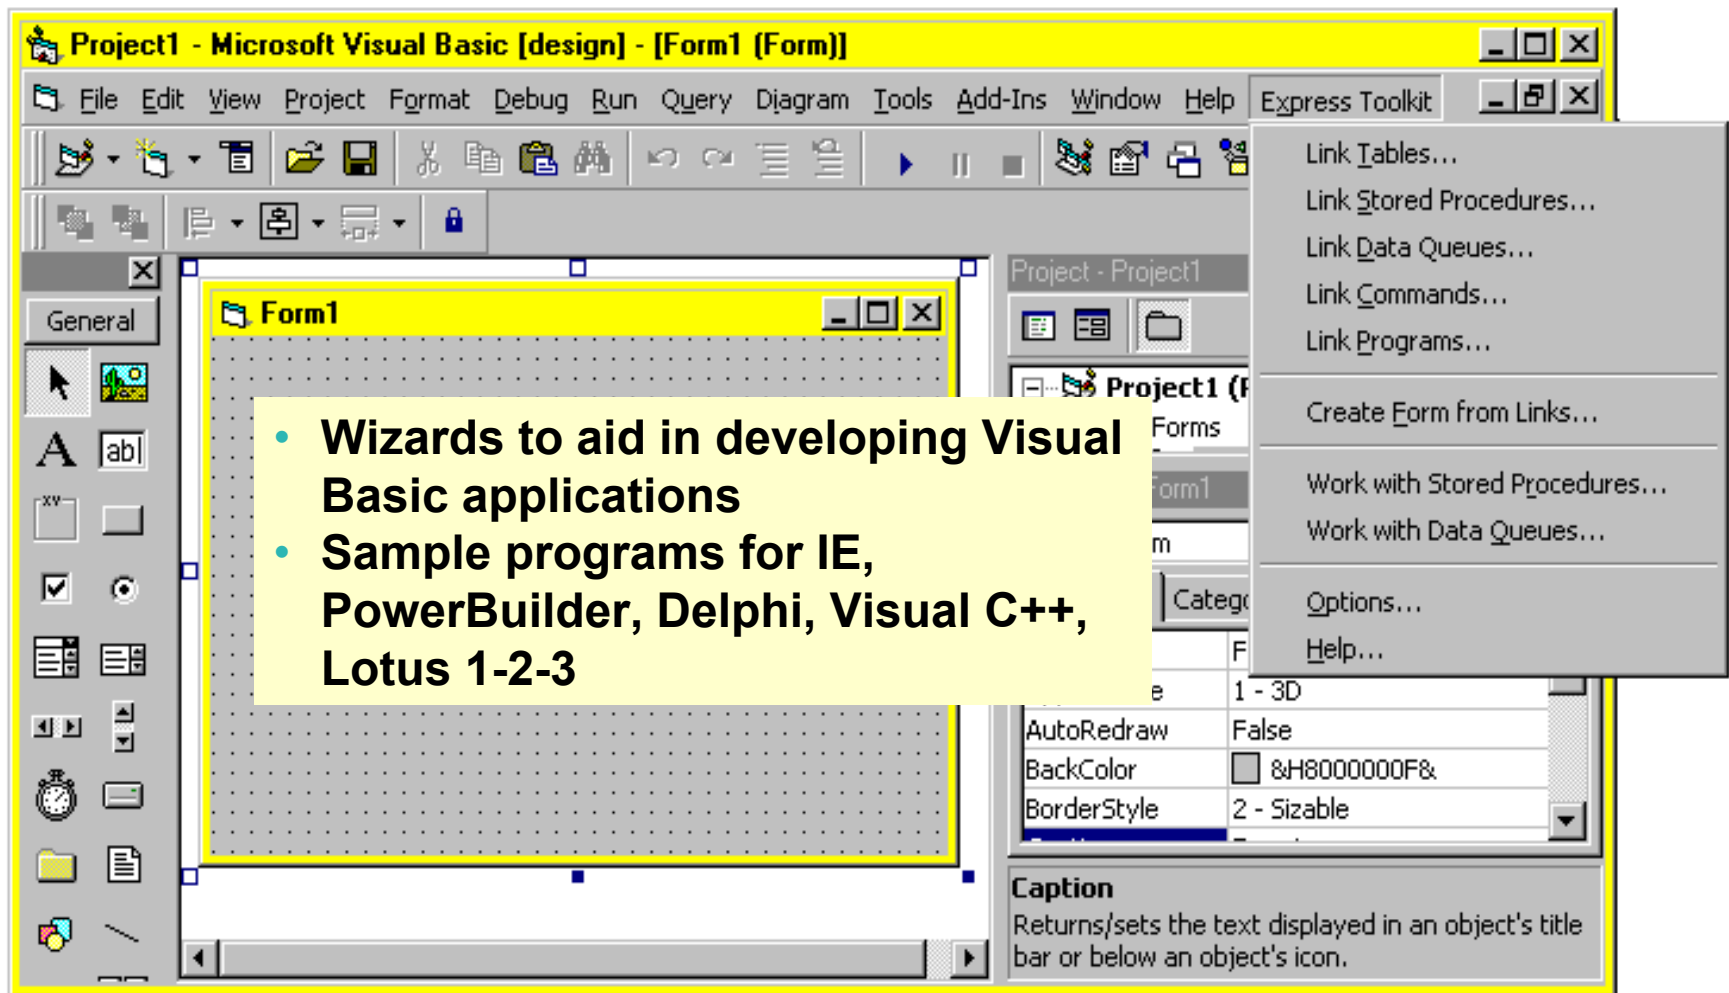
Project1 - Microsoft Visual Basic [design] - [Form1 (Form)]

File Edit View Project Format Debug Run Query Diagram Tools Add-Ins Window Help Express Toolkit

Link Tables...
Link Stored Procedures...
Link Data Queues...
Link Commands...
Link Programs...
Create Form from Links...
Work with Stored Procedures...
Work with Data Queues...
Options...
Help...

General

Form1

Project - Project1

Project1 (P

Forms

Form1

m

Categ

F

1 - 3D

| AutoRedraw | False |
|---|---|
| BackColor | &H8000000F& |
| BorderStyle | 2 - Sizable |

Caption
Returns/sets the text displayed in an object's title bar or below an object's icon.

- Wizards to aid in developing Visual Basic applications
- Sample programs for IE, PowerBuilder, Delphi, Visual C++, Lotus 1-2-3